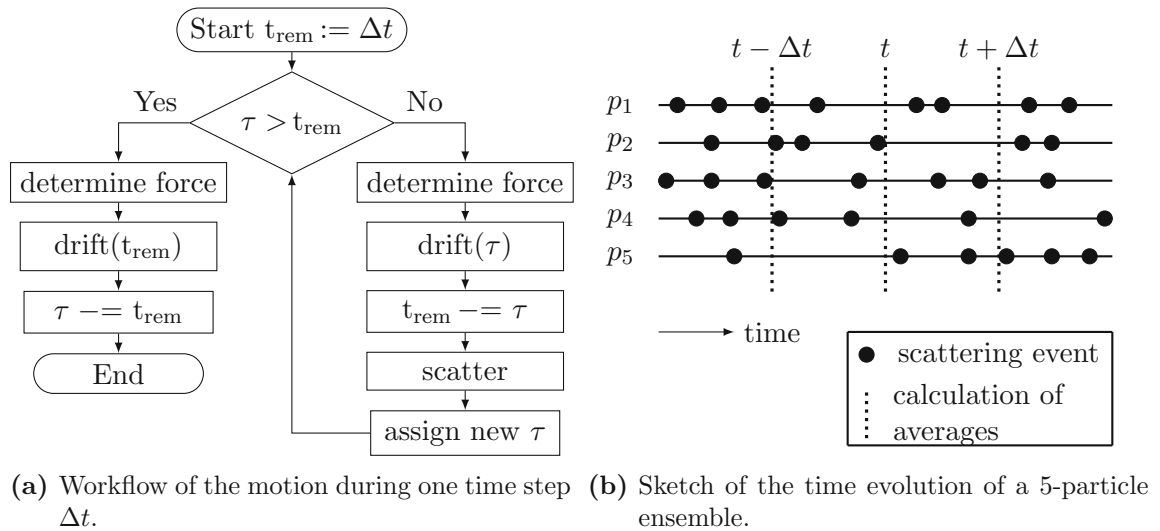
Start $t_{rem} := \Delta t$

Yes

$\tau > t_{rem}$

No

determine force

drift($t_{rem}$)

$\tau -= t_{rem}$

End

determine force

drift($\tau$)

$t_{rem} -= \tau$

scatter

assign new $\tau$

$t - \Delta t$ $t$ $t + \Delta t$

$p_1$

$p_2$

$p_3$

$p_4$

$p_5$

time

scattering event

calculation of averages

**(a)** Workflow of the motion during one time step $\Delta t$.

**(b)** Sketch of the time evolution of a 5-particle ensemble.